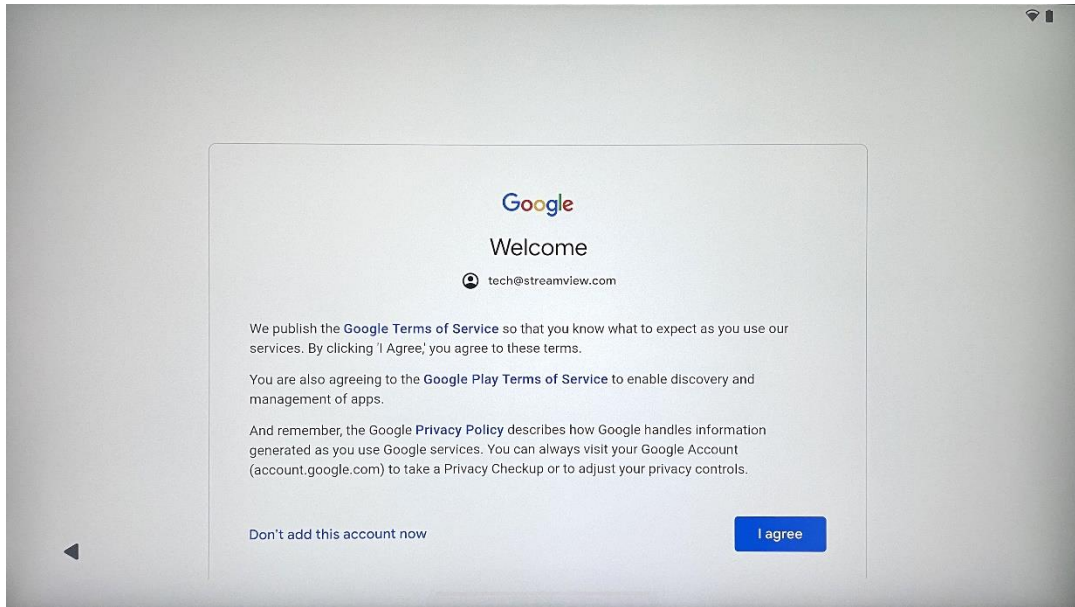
Google

Welcome

tech@streamview.com

We publish the Google Terms of Service so that you know what to expect as you use our services. By clicking 'I Agree,' you agree to these terms.

You are also agreeing to the Google Play Terms of Service to enable discovery and management of apps.

And remember, the Google Privacy Policy describes how Google handles information generated as you use Google services. You can always visit your Google Account (account.google.com) to take a Privacy Checkup or to adjust your privacy controls.

Don't add this account now

I agree